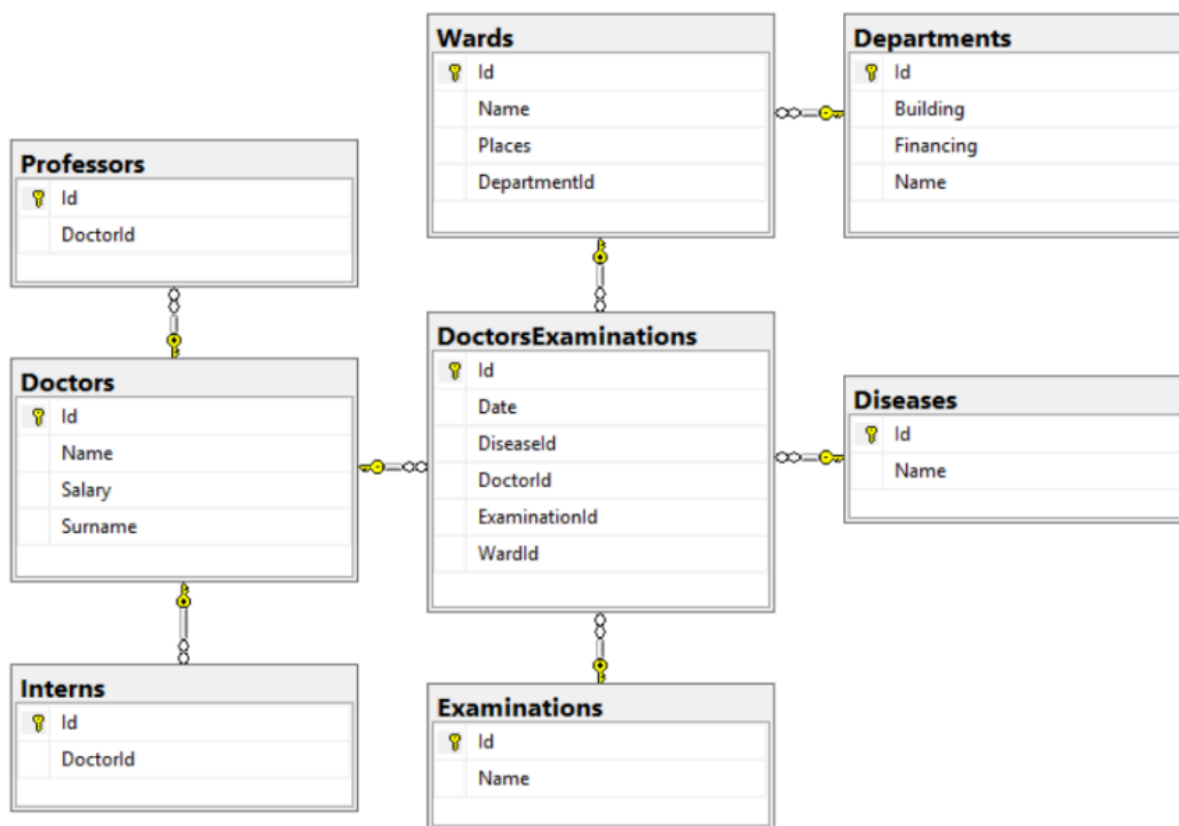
Wards
Id
Name
Places
DepartmentId

Departments
Id
Building
Financing
Name

Professors
Id
DoctorId

DoctorsExaminations
Id
Date
DiseaseId
DoctorId
ExaminationId
WardId

Doctors
Id
Name
Salary
Surname

Diseases
Id
Name

Interns
Id
DoctorId

Examinations
Id
Name